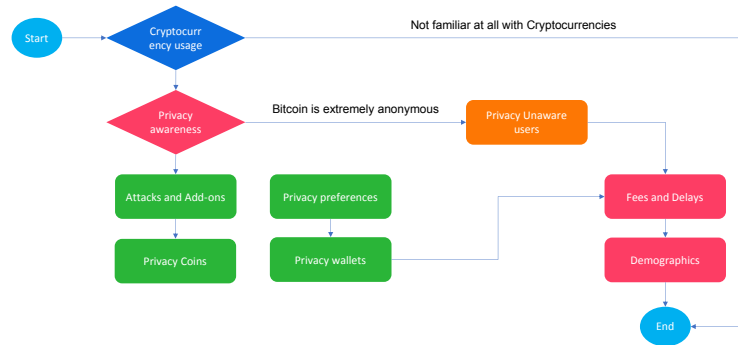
Start

Cryptocurrency usage

Not familiar at all with Cryptocurrencies

Privacy awareness

Bitcoin is extremely anonymous

Privacy Unaware users

Attacks and Add-ons

Privacy preferences

Fees and Delays

Privacy Coins

Privacy wallets

Demographics

End